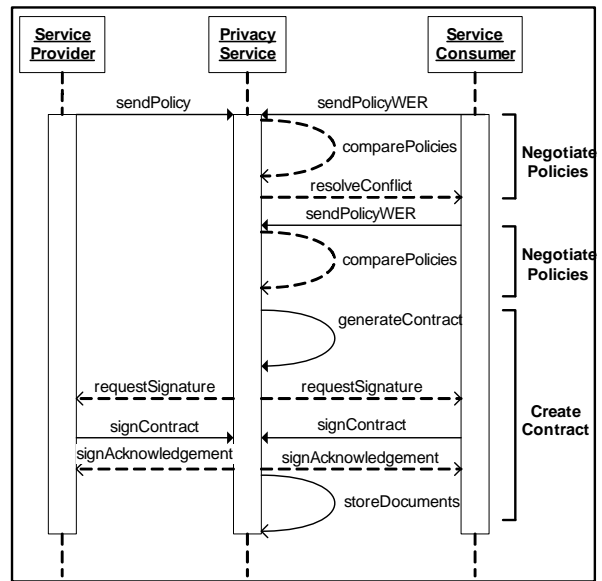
Service Provider

Privacy Service

Service Consumer

sendPolicy

sendPolicyWER

comparePolicies

Negotiate Policies

resolveConflict

sendPolicyWER

comparePolicies

Negotiate Policies

generateContract

requestSignature

requestSignature

Create Contract

signContract

signContract

signAcknowledgement

signAcknowledgement

storeDocuments